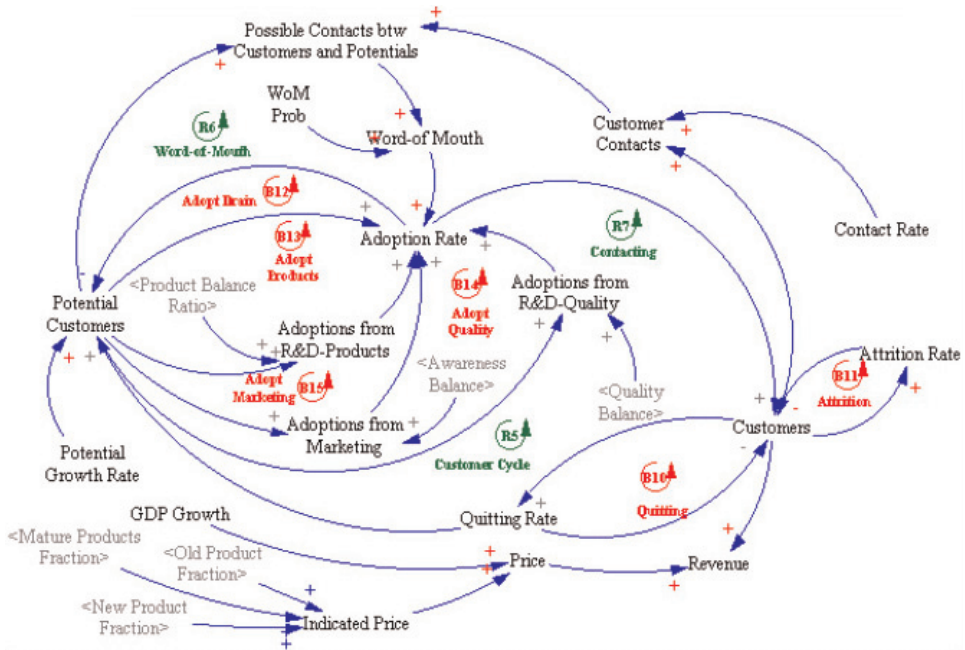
Possible Contacts btw Customers and Potentials

WoM Prob

Word-of-Mouth

Customer Contacts

R6 Word-of-Mouth

B12 Adopt Brain

B13 Adopt Products

Adoption Rate

R7 Contacting

Contact Rate

Potential Customers

<Product Balance Ratio>

B14 Adopt Quality

Adoptions from R&D-Quality

Adoptions from R&D-Products

<Awareness Balance>

Attrition Rate

B11 Attrition

Adopt Marketing B15

Adoptions from Marketing

<Quality Balance>

Customers

R5 Customer Cycle

Potential Growth Rate

B10 Quitting

GDP Growth

Quitting Rate

<Mature Products Fraction>

<Old Product Fraction>

Price

Revenue

<New Product Fraction>

Indicated Price